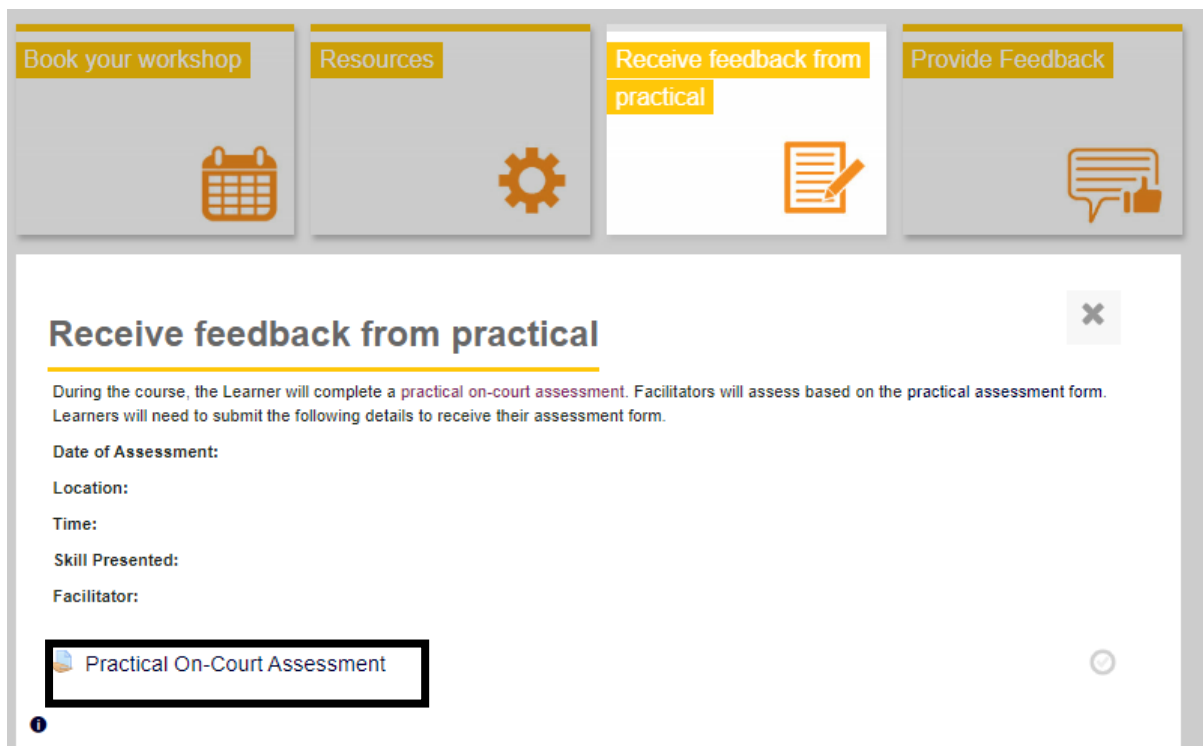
Book your workshop

Resources

Receive feedback from practical

Provide Feedback

Receive feedback from practical

During the course, the Learner will complete a practical on-court assessment. Facilitators will assess based on the practical assessment form. Learners will need to submit the following details to receive their assessment form.

Date of Assessment:

Location:

Time:

Skill Presented:

Facilitator:

Practical On-Court Assessment